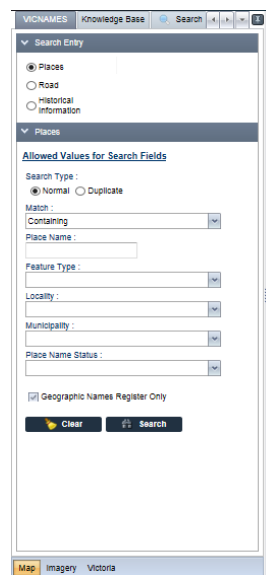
VICNAMES Knowledge Base Search

Search Entry

Places
Road
Historical Information

Places

Allowed Values for Search Fields

Search Type :
Normal Duplicate

Match :
Containing

Place Name :

Feature Type :

Locality :

Municipality :

Place Name Status :

Geographic Names Register Only

Clear Search

Map Imagery Victoria